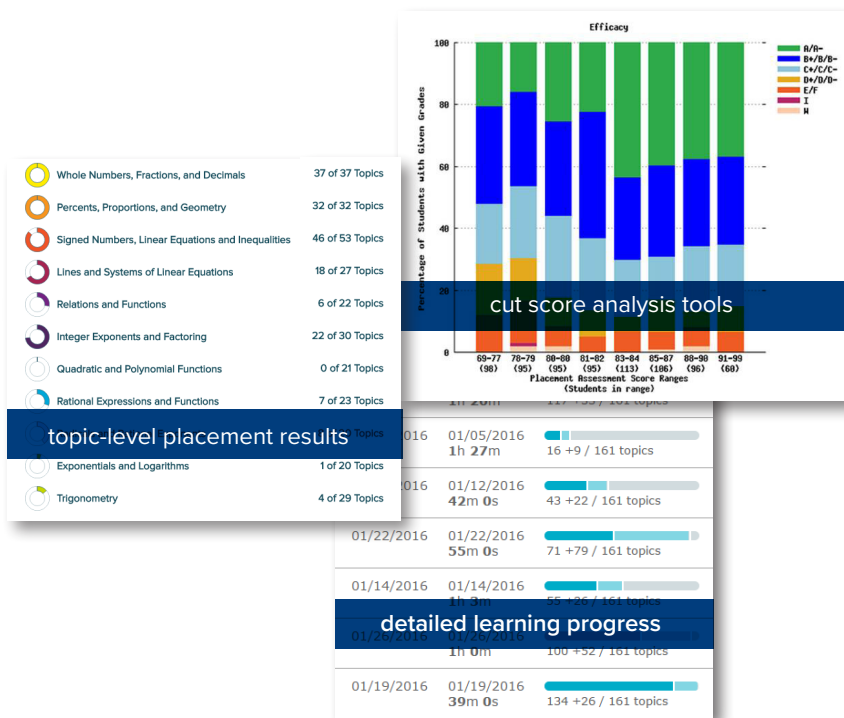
Efficacy

100
80
60
40
20
0

Percentage of Students with Given Grades

A/A-
B+/B/B-
C+/C/C-
D+/D/D-
E/F
I
W

69-77 (98)
78-79 (95)
80-80 (95)
81-82 (95)
83-84 (113)
85-87 (106)
88-90 (96)
91-99 (60)

Placement Assessment Score Ranges (Students in range)

cut score analysis tools

Whole Numbers, Fractions, and Decimals 37 of 37 Topics
Percents, Proportions, and Geometry 32 of 32 Topics
Signed Numbers, Linear Equations and Inequalities 46 of 53 Topics
Lines and Systems of Linear Equations 18 of 27 Topics
Relations and Functions 6 of 22 Topics
Integer Exponents and Factoring 22 of 30 Topics
Quadratic and Polynomial Functions 0 of 21 Topics
Rational Expressions and Functions 7 of 23 Topics
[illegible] Topics
Exponentials and Logarithms 1 of 20 Topics
Trigonometry 4 of 29 Topics

topic-level placement results

1h 20m 117 +55 / 161 topics
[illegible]2016 01/05/2016 1h 27m 16 +9 / 161 topics
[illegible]2016 01/12/2016 42m 0s 43 +22 / 161 topics
01/22/2016 01/22/2016 55m 0s 71 +79 / 161 topics
01/14/2016 01/14/2016 1h 3m 55 +26 / 161 topics

detailed learning progress

01/26/2016 01/26/2016 1h 0m 100 +52 / 161 topics
01/19/2016 01/19/2016 39m 0s 134 +26 / 161 topics